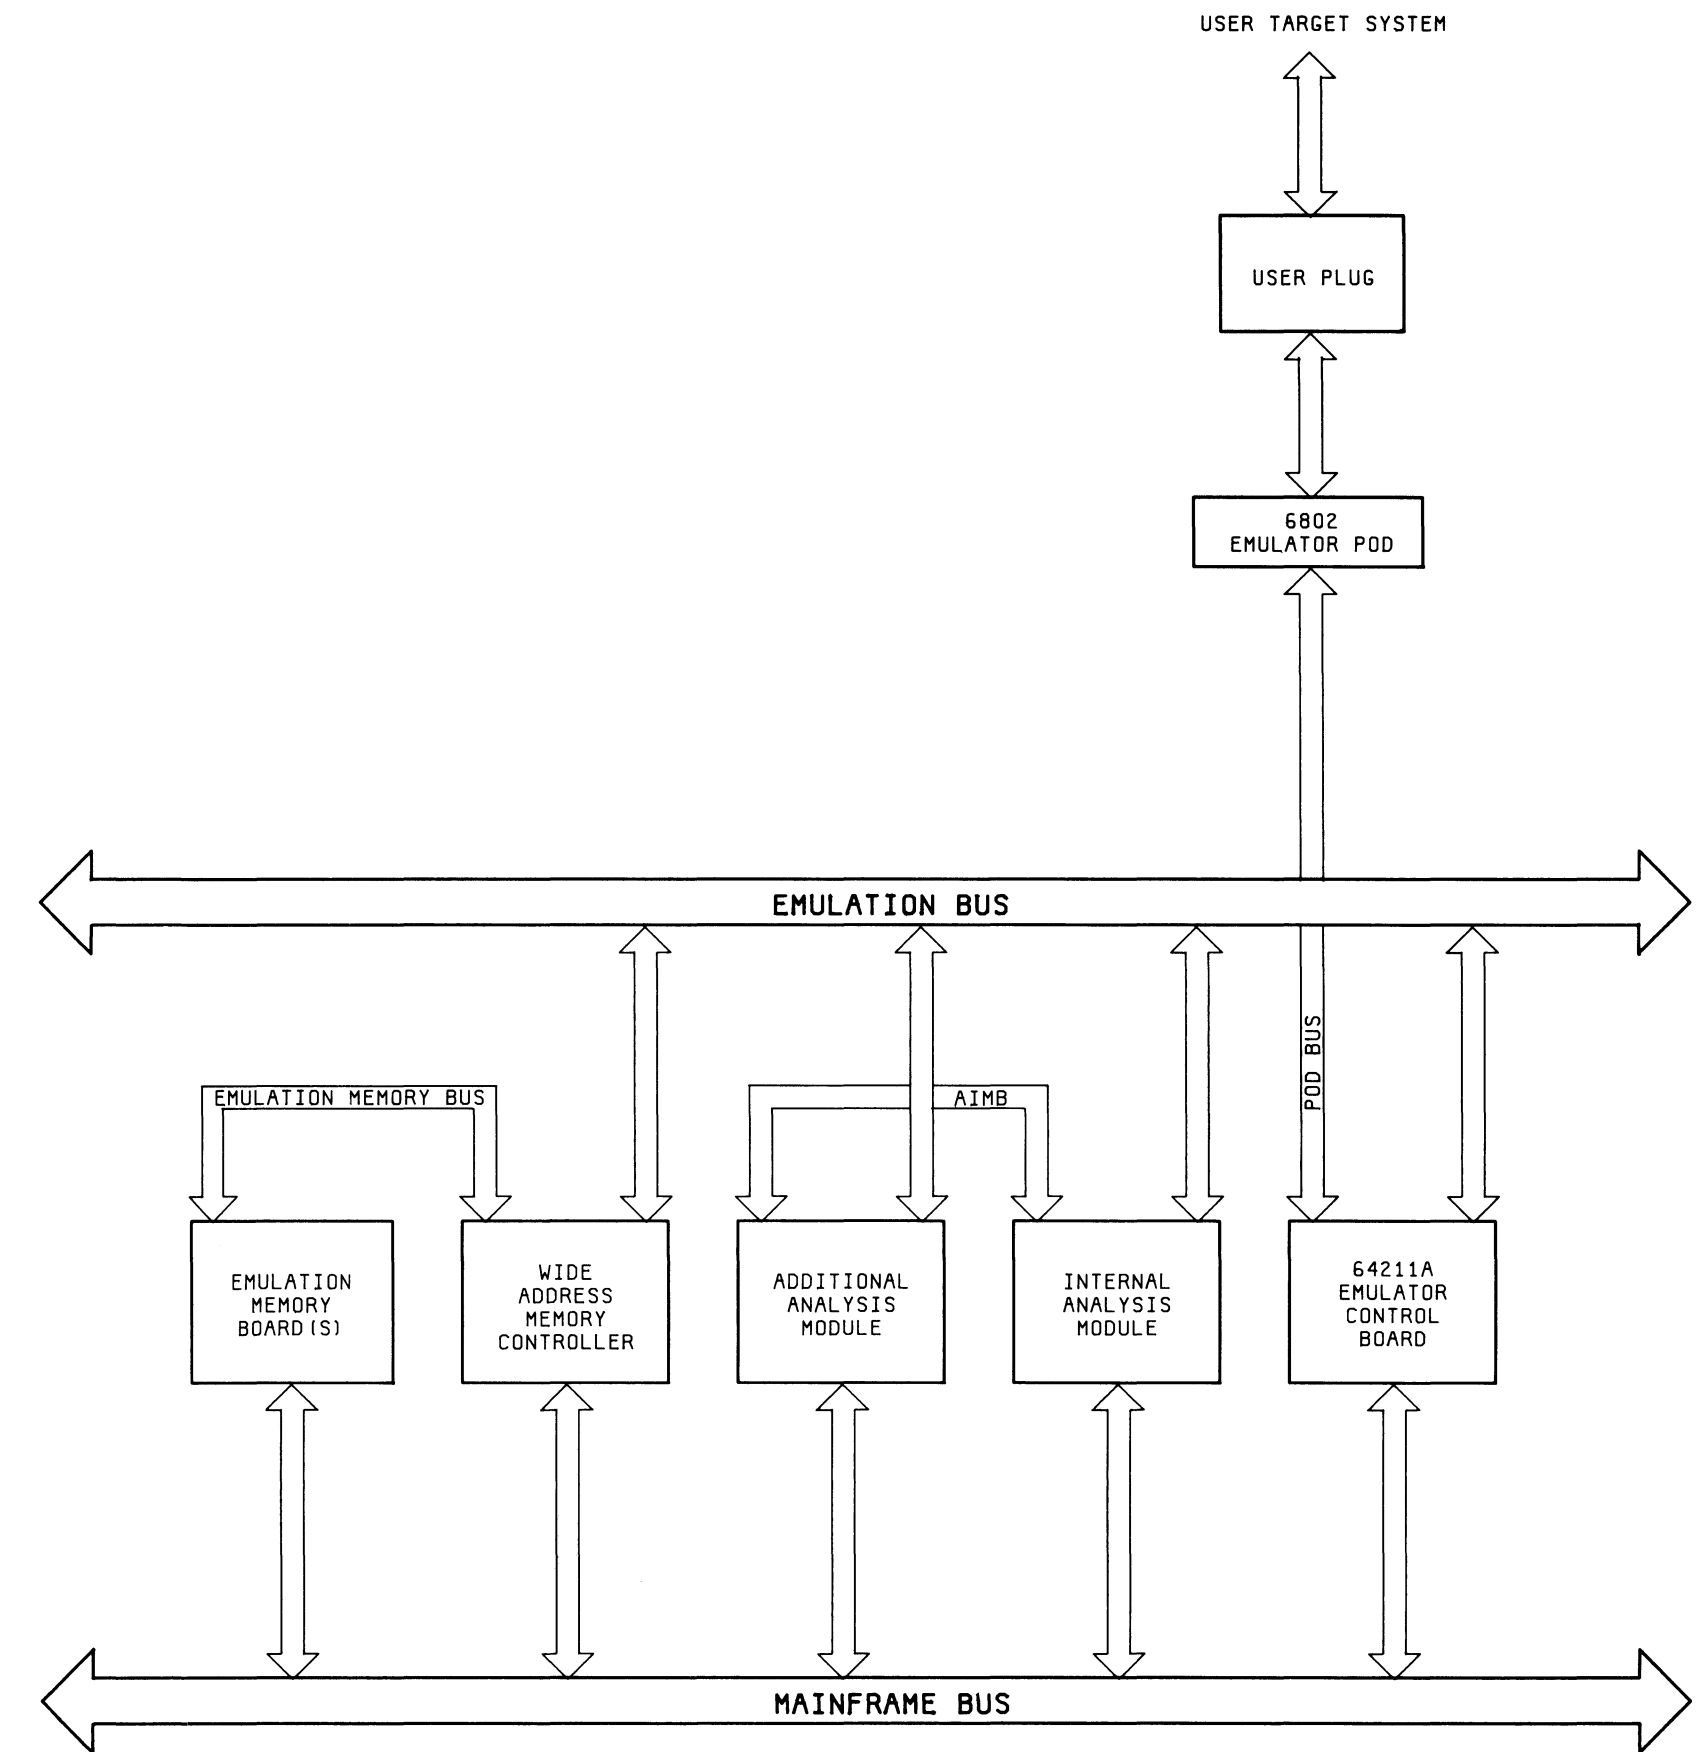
USER TARGET SYSTEM

USER PLUG

6802
EMULATOR POD

EMULATION BUS

POD BUS

EMULATION MEMORY BUS

AIMB

EMULATION
MEMORY
BOARD(S)

WIDE
ADDRESS
MEMORY
CONTROLLER

ADDITIONAL
ANALYSIS
MODULE

INTERNAL
ANALYSIS
MODULE

64211A
EMULATOR
CONTROL
BOARD

MAINFRAME BUS